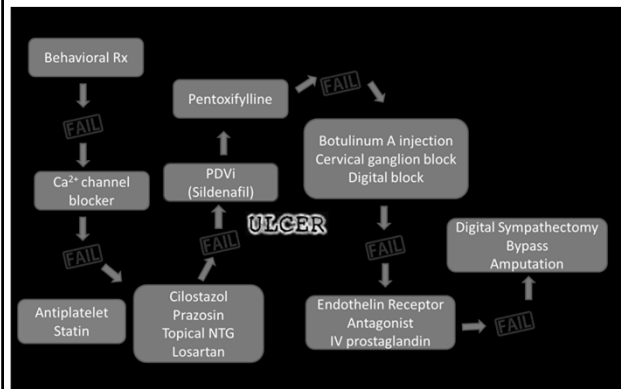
Behavioral Rx

FAIL

$Ca^{2+}$ channel blocker

FAIL

Antiplatelet
Statin

Cilostazol
Prazosin
Topical NTG
Losartan

FAIL

PDVi
(Sildenafil)

Pentoxifylline

FAIL

ULCER

Botulinum A injection
Cervical ganglion block
Digital block

FAIL

Endothelin Receptor Antagonist
IV prostaglandin

FAIL

Digital Sympathectomy
Bypass
Amputation